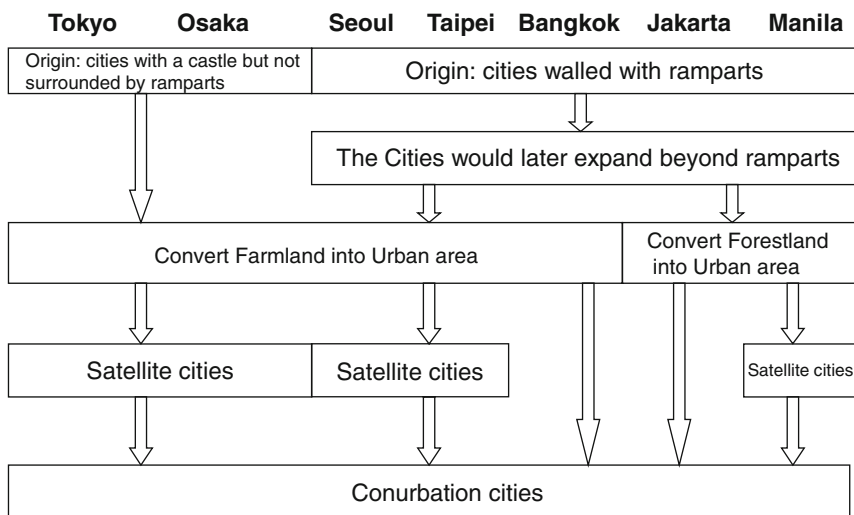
Tokyo Osaka Seoul Taipei Bangkok Jakarta Manila

Origin: cities with a castle but not surrounded by ramparts

Origin: cities walled with ramparts

The Cities would later expand beyond ramparts

Convert Farmland into Urban area

Convert Forestland into Urban area

Satellite cities

Satellite cities

Satellite cities

Conurbation cities